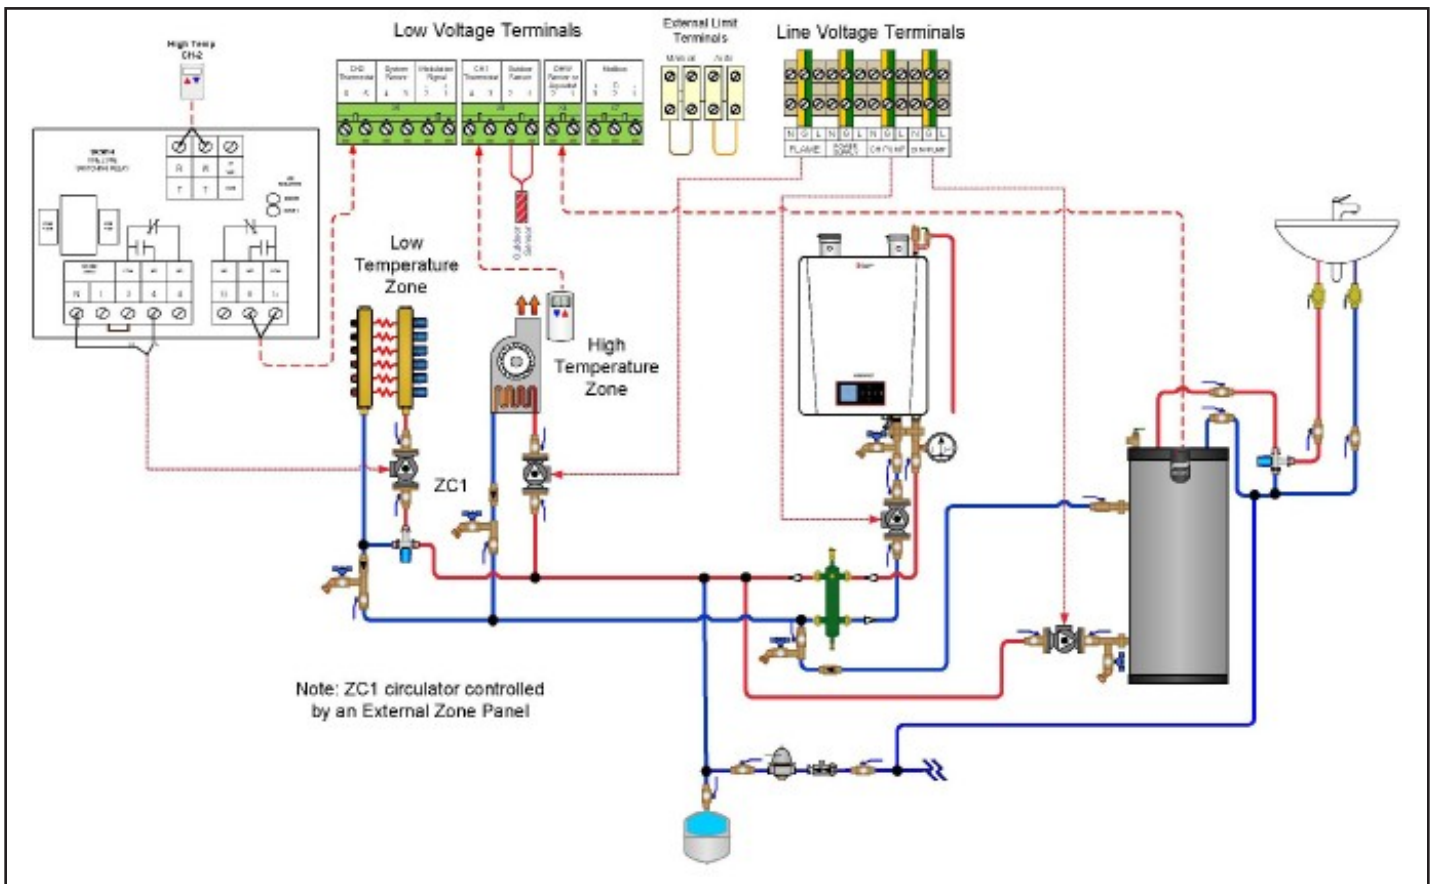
Low Voltage Terminals

External Limit Terminals

Line Voltage Terminals

High Temp CH-2

Low Temperature Zone

High Temperature Zone

ZC1

Outdoor Sensor

FLAME

CH PUMP

DHW PUMP

Note: ZC1 circulator controlled by an External Zone Panel